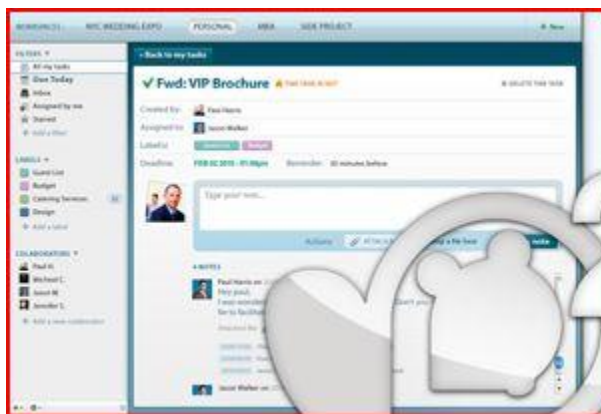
WORKSPACES NYC WEDDING EXPO PERSONAL MBA SIDE PROJECT + New

FILTERS
All my tasks
Due Today
Inbox
Assigned by me
Starred
+ Add a filter

LABELS
Guest List
Budget
Catering Services
Design
+ Add a label

COLLABORATORS
Paul H.
Michael C.
Jason W.
Jennifer S.
+ Add a new collaborator

« Back to my tasks

✓ Fwd: VIP Brochure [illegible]

DELETE THIS TASK

Created by: Paul Harris
Assigned to: Jason Walker
Label(s): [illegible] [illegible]
Deadline: FEB 02 2010 - 01:00pm Reminder: 30 minutes before

Type your text...

Actions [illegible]

4 NOTES
Paul Harris on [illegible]
Hey paul,
I was wonder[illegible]
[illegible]

Jason Walker on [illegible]